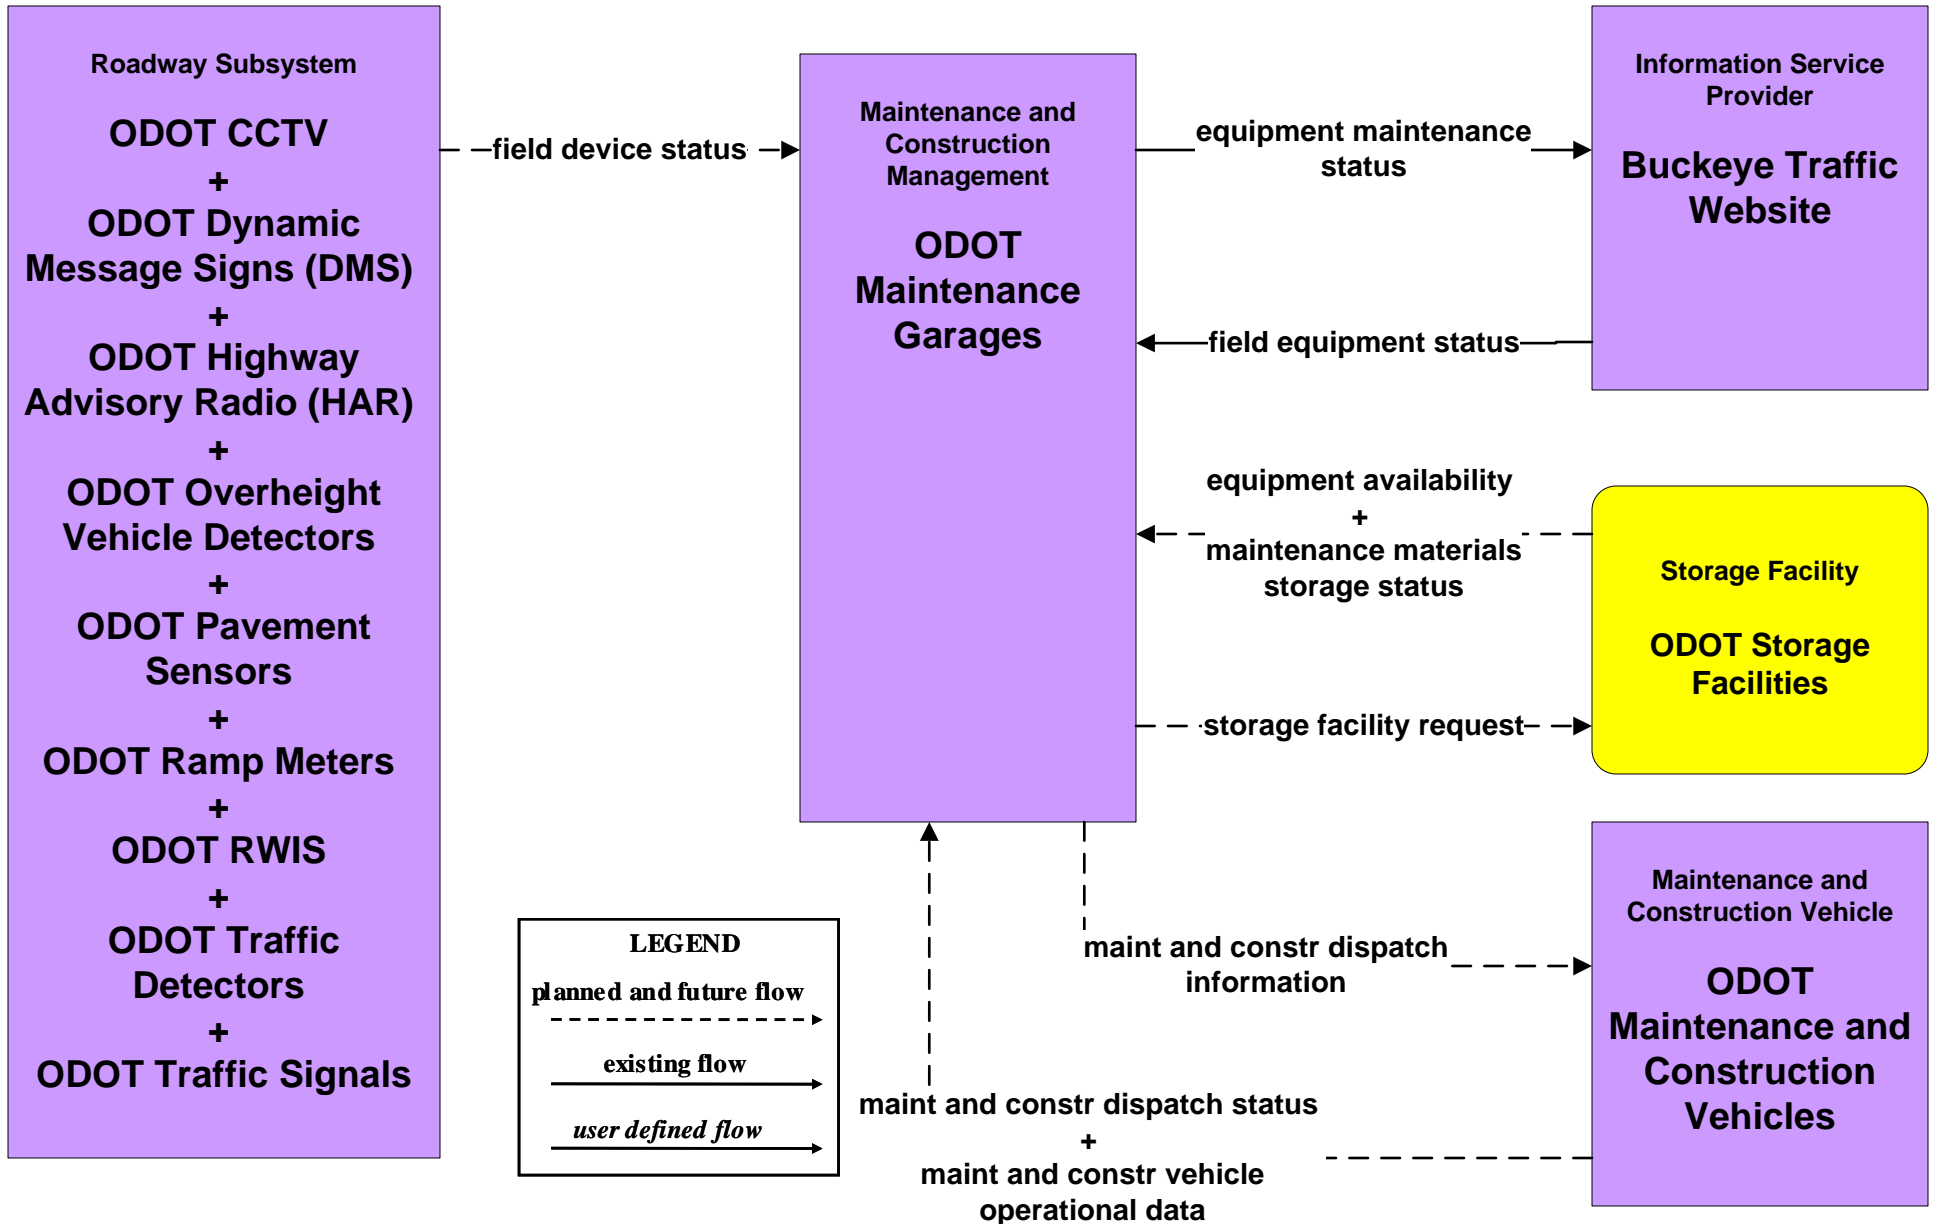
Roadway Subsystem

ODOT CCTV
+
ODOT Dynamic Message Signs (DMS)
+
ODOT Highway Advisory Radio (HAR)
+
ODOT Overheight Vehicle Detectors
+
ODOT Pavement Sensors
+
ODOT Ramp Meters
+
ODOT RWIS
+
ODOT Traffic Detectors
+
ODOT Traffic Signals

field device status

Maintenance and Construction Management

ODOT Maintenance Garages

equipment maintenance status

Information Service Provider

Buckeye Traffic Website

field equipment status

equipment availability
+
maintenance materials storage status

Storage Facility

ODOT Storage Facilities

storage facility request

maint and constr dispatch information

Maintenance and Construction Vehicle

ODOT Maintenance and Construction Vehicles

maint and constr dispatch status
+
maint and constr vehicle operational data

LEGEND
planned and future flow
existing flow
user defined flow